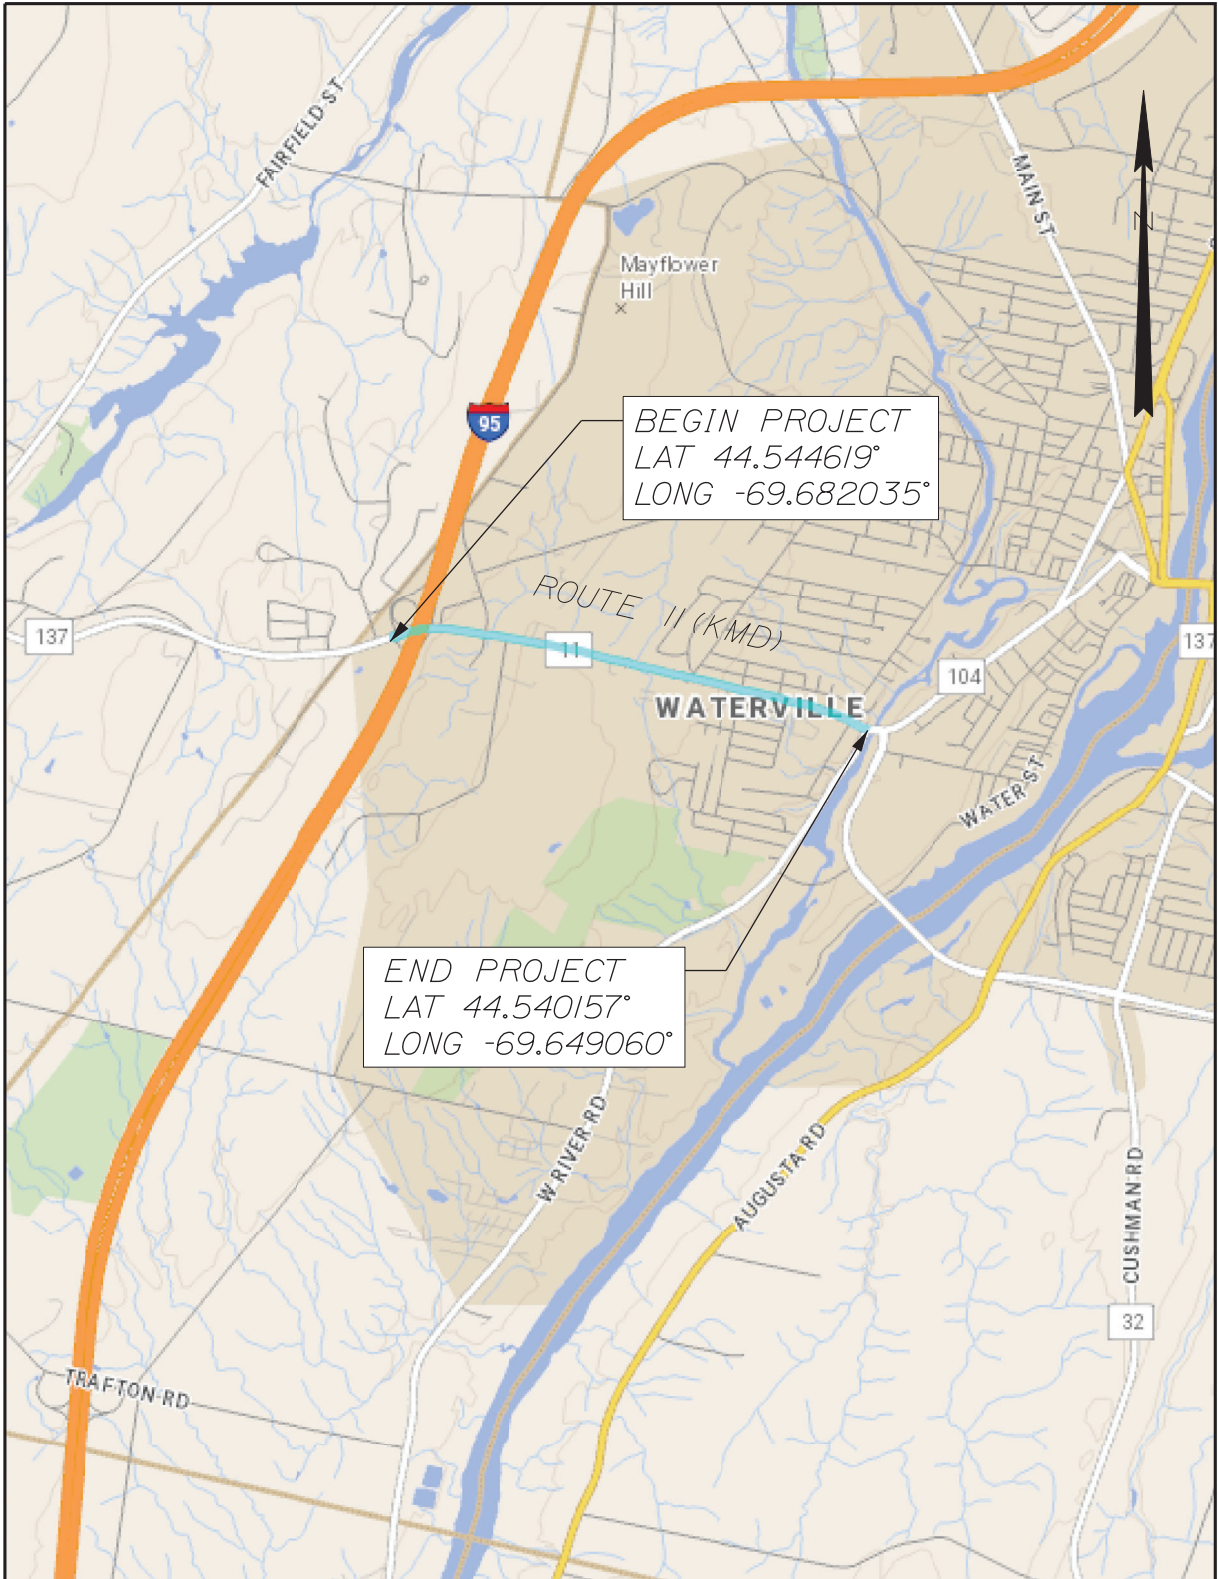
FAIRFIELD ST

MAIN ST

N

Mayflower Hill

95

BEGIN PROJECT
LAT 44.544619°
LONG -69.682035°

137

ROUTE 11 (KMD)

11

WATERVILLE

104

137

WATER ST

END PROJECT
LAT 44.540157°
LONG -69.649060°

W RIVER RD

AUGUSTA RD

CUSHMAN RD

32

TRAFTON RD